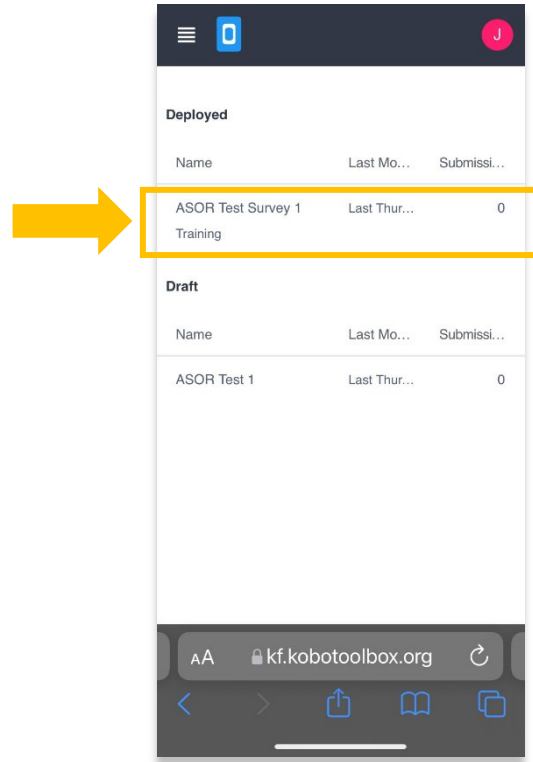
J

Deployed

| Name | Last Mo... | Submissi... |
|---|---|---|
| ASOR Test Survey 1 Training | Last Thur... | 0 |

Draft

| Name | Last Mo... | Submissi... |
|---|---|---|
| ASOR Test 1 | Last Thur... | 0 |

AA kf.kobotoolbox.org